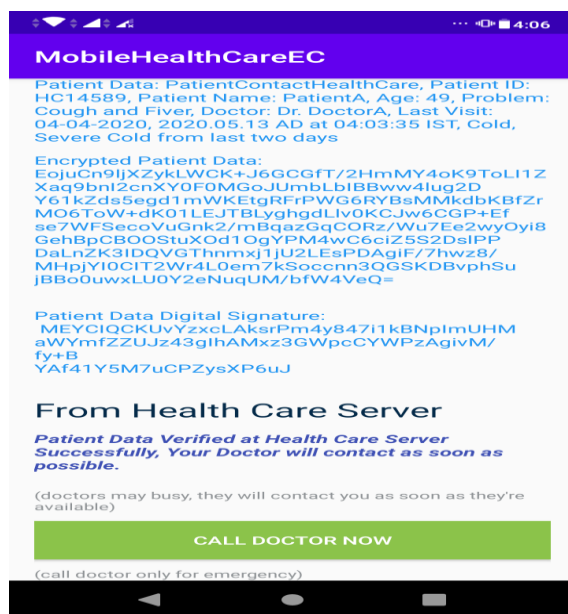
4:06

MobileHealthCareEC

Patient Data: PatientContactHealthCare, Patient ID: HC14589, Patient Name: PatientA, Age: 49, Problem: Cough and Fiver, Doctor: Dr. DoctorA, Last Visit: 04-04-2020, 2020.05.13 AD at 04:03:35 IST, Cold, Severe Cold from last two days

Encrypted Patient Data:
EojuCn9ljXZykLWCK+J6GCGfT/2HmMY4oK9ToLI1ZXaq9bnI2cnXY0F0MGoJUmbLbIBBww4lug2DY61kZds5egd1mWKEtgRFrPWG6RYBsMMkdbKBfZrMO6ToW+dK01LEJTBLyghgdLIv0KCJw6CGP+Efse7WFSecoVuGnk2/mBqazGqCORz/Wu7Ee2wyOyi8GehBpCBOOStuXOd10gYPM4wC6ciZ5S2DslPPDaLnZK3lDQVGThnmxj1jU2LEsPDAgiF/7hwz8/MHpjYl0ClT2Wr4L0em7kSoccnn3QGSKDBvphSujBBo0uwxLU0Y2eNuqUM/bfW4VeQ=

Patient Data Digital Signature:
MEYCIQCKUvYzxcLAksrPm4y847i1kBNpImUHMaWYmfZZUJz43gIhAMxz3GWpcCYWPzAgivM/fy+B
YAf41Y5M7uCPZysXP6uJ

From Health Care Server

Patient Data Verified at Health Care Server Successfully, Your Doctor will contact as soon as possible.

(doctors may busy, they will contact you as soon as they're available)

CALL DOCTOR NOW

(call doctor only for emergency)